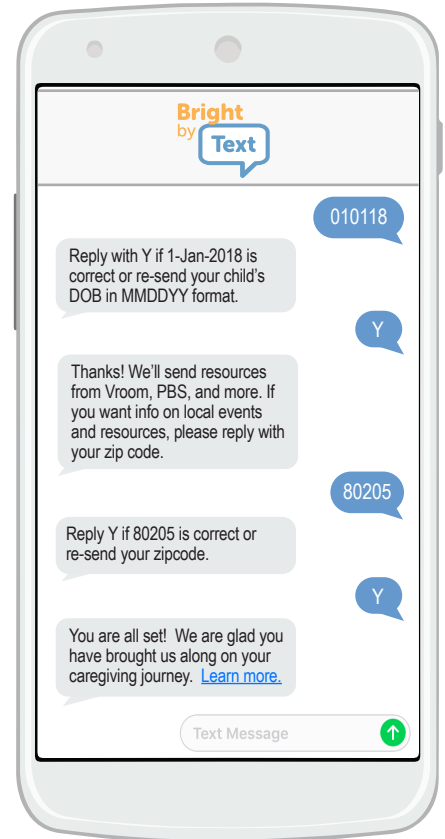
Bright by Text

010118

Reply with Y if 1-Jan-2018 is correct or re-send your child's DOB in MMDDYY format.

Y

Thanks! We'll send resources from Vroom, PBS, and more. If you want info on local events and resources, please reply with your zip code.

80205

Reply Y if 80205 is correct or re-send your zipcode.

Y

You are all set! We are glad you have brought us along on your caregiving journey. Learn more.

Text Message